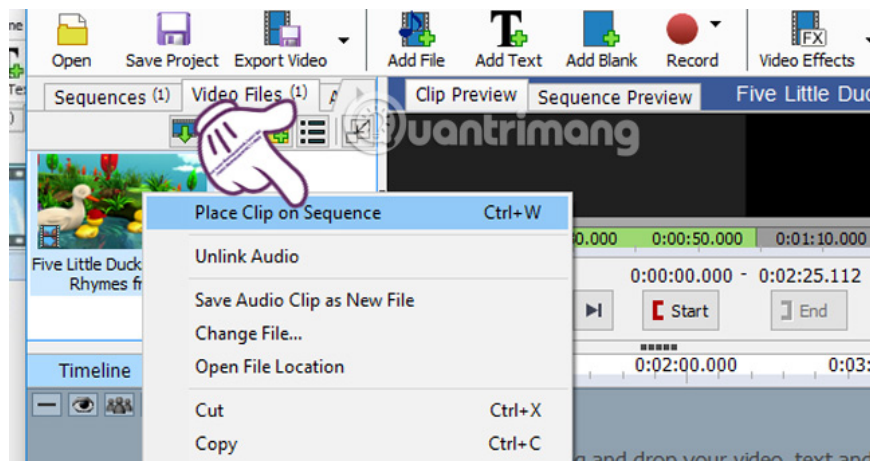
ne
Te

Open Save Project Export Video Add File Add Text Add Blank Record Video Effects

Sequences (1) Video Files (1) A

Clip Preview Sequence Preview Five Little Duc

uantrimang

Five Little Duck
Rhymes fr

Place Clip on Sequence Ctrl+W
Unlink Audio
Save Audio Clip as New File
Change File...
Open File Location
Cut Ctrl+X
Copy Ctrl+C

.000 0:00:50.000 0:01:10.000
0:00:00.000 - 0:02:25.112
Start End

Timeline
0:02:00.000 0:03:
g and drop your video, text and